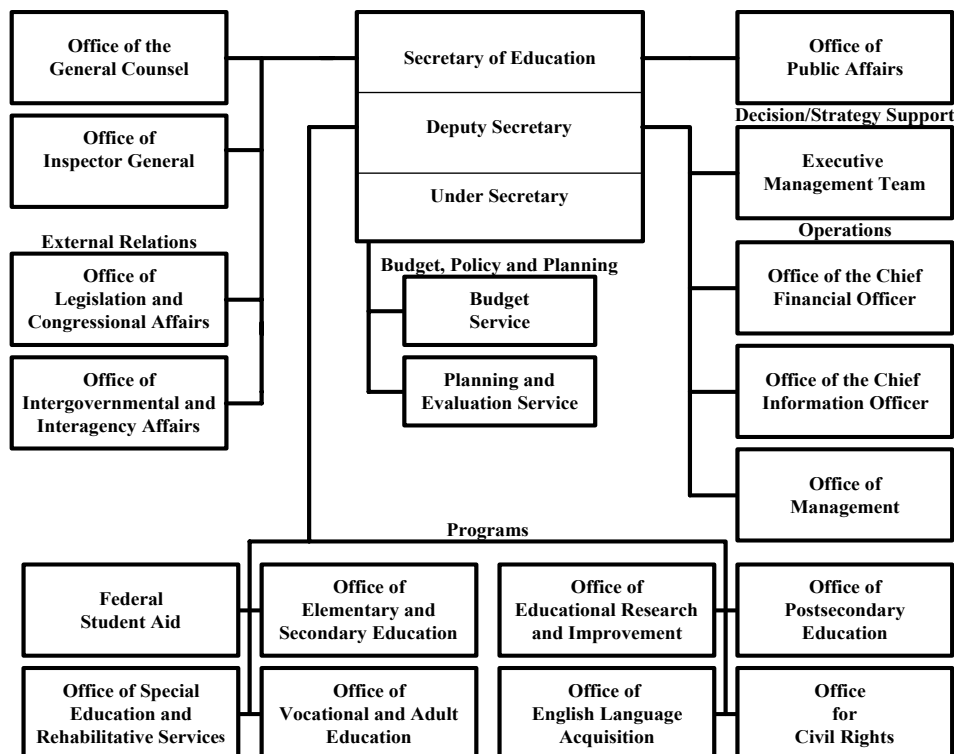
Office of the General Counsel

Office of Inspector General

External Relations

Office of Legislation and Congressional Affairs

Office of Intergovernmental and Interagency Affairs

Secretary of Education

Deputy Secretary

Under Secretary

Budget, Policy and Planning

Budget Service

Planning and Evaluation Service

Office of Public Affairs

Decision/Strategy Support

Executive Management Team

Operations

Office of the Chief Financial Officer

Office of the Chief Information Officer

Office of Management

Programs

Federal Student Aid

Office of Elementary and Secondary Education

Office of Educational Research and Improvement

Office of Postsecondary Education

Office of Special Education and Rehabilitative Services

Office of Vocational and Adult Education

Office of English Language Acquisition

Office for Civil Rights